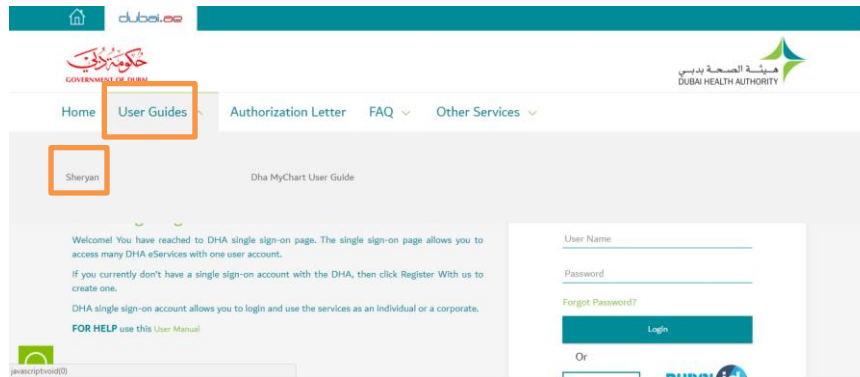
dubai.ae

حكومة دبي
GOVERNMENT OF DUBAI

هيئة الصحة بدبي
DUBAI HEALTH AUTHORITY

Home User Guides Authorization Letter FAQ Other Services

Sheryan

Dha MyChart User Guide

Welcome! You have reached to DHA single sign-on page. The single sign-on page allows you to access many DHA eServices with one user account.

If you currently don't have a single sign-on account with the DHA, then click Register With us to create one.

DHA single sign-on account allows you to login and use the services as an individual or a corporate.

FOR HELP use this User Manual

User Name

Password

Forgot Password?

Login

Or

javascript:void(0)